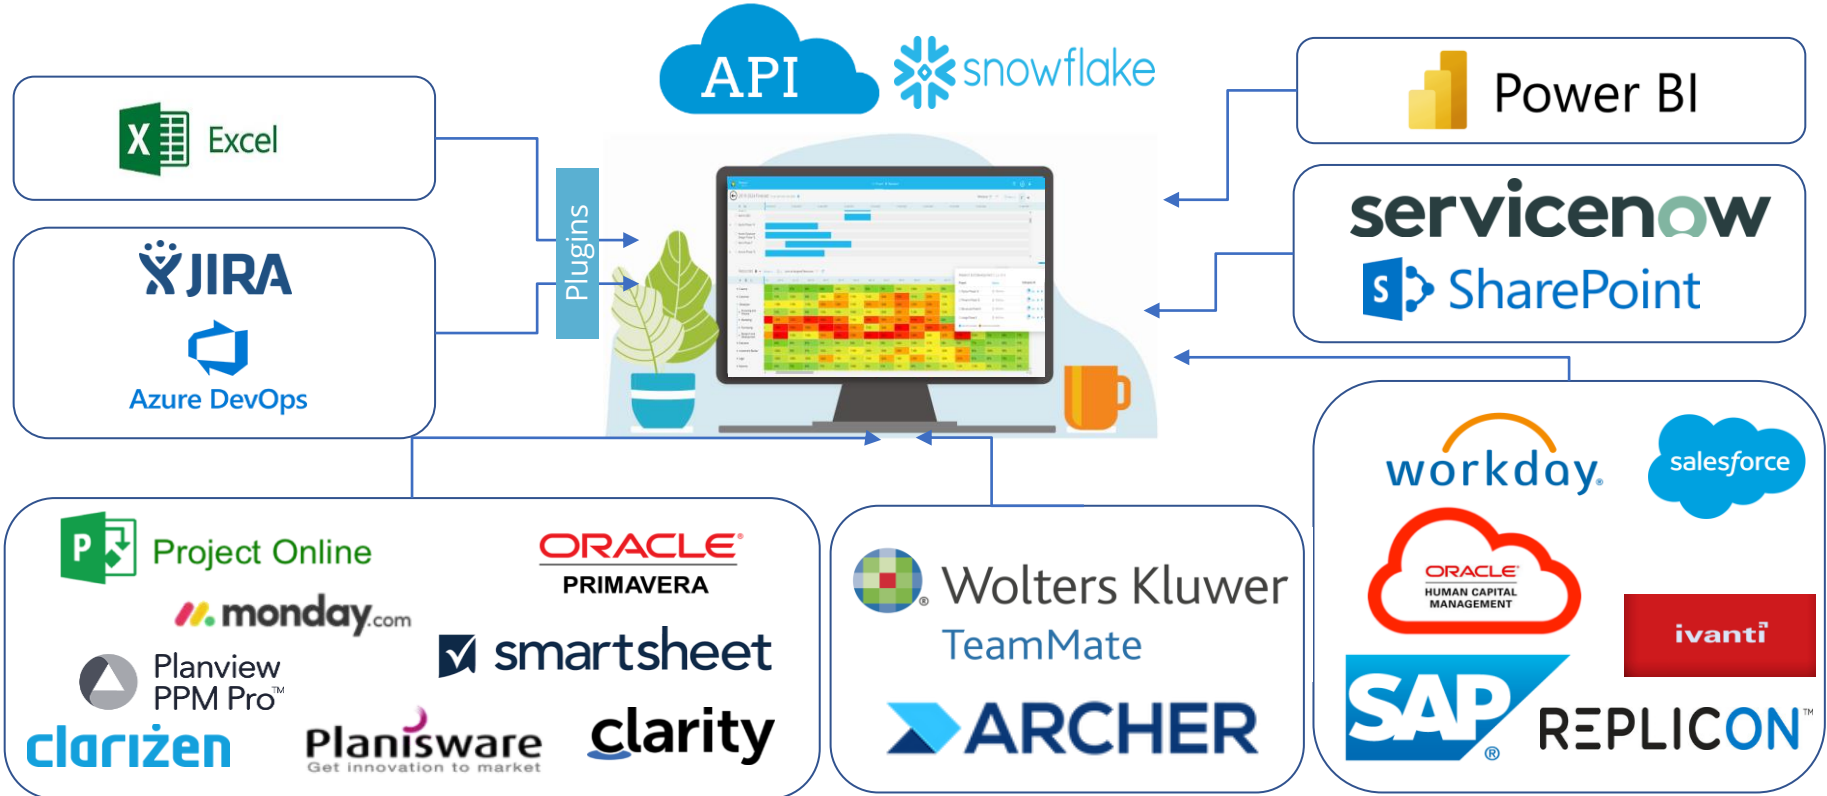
API snowflake

Excel

Power BI

JIRA

Azure DevOps

Plugins

servicenow

SharePoint

workday.

salesforce

ORACLE HUMAN CAPITAL MANAGEMENT

ivanti

SAP

REPLICON™

Project Online

ORACLE PRIMAVERA

monday.com

smartsheet

Planview PPM Pro™

clarizen

Planisware Get innovation to market

clarity

Wolters Kluwer

TeamMate

ARCHER